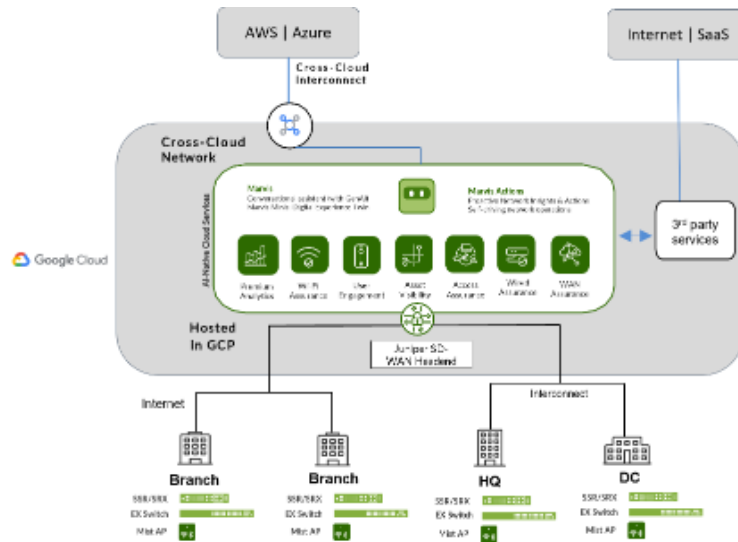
AWS | Azure

Internet | SaaS

Cross-Cloud Interconnect

Cross-Cloud Network

Google Cloud

AI-Native Cloud Services

Marvis
Conversational assistant with GenAI
Marvis Minis: Digital experience twin

Marvis Actions
Proactive Network Insights & Actions
Self-driving network operations

Premium Analytics

Wi-Fi Assurance

User Engagement

Asset Visibility

Access Assurance

Wired Assurance

WAN Assurance

3rd party services

Hosted In GCP

Juniper SD-WAN Headend

Internet

Interconnect

Branch
SSR/SRX
EX Switch
Mist AP

Branch
SSR/SRX
EX Switch
Mist AP

HQ
SSR/SRX
EX Switch
Mist AP

DC
SSR/SRX
EX Switch
Mist AP